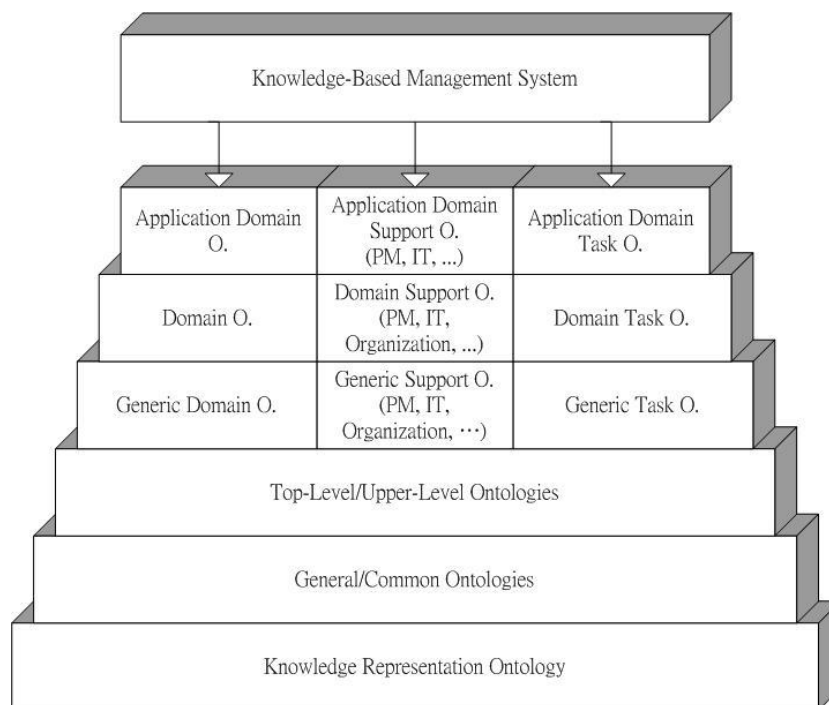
Knowledge-Based Management System

Application Domain O.

Application Domain Support O. (PM, IT, ...)

Application Domain Task O.

Domain O.

Domain Support O. (PM, IT, Organization, ...)

Domain Task O.

Generic Domain O.

Generic Support O. (PM, IT, Organization, ⋯)

Generic Task O.

Top-Level/Upper-Level Ontologies

General/Common Ontologies

Knowledge Representation Ontology